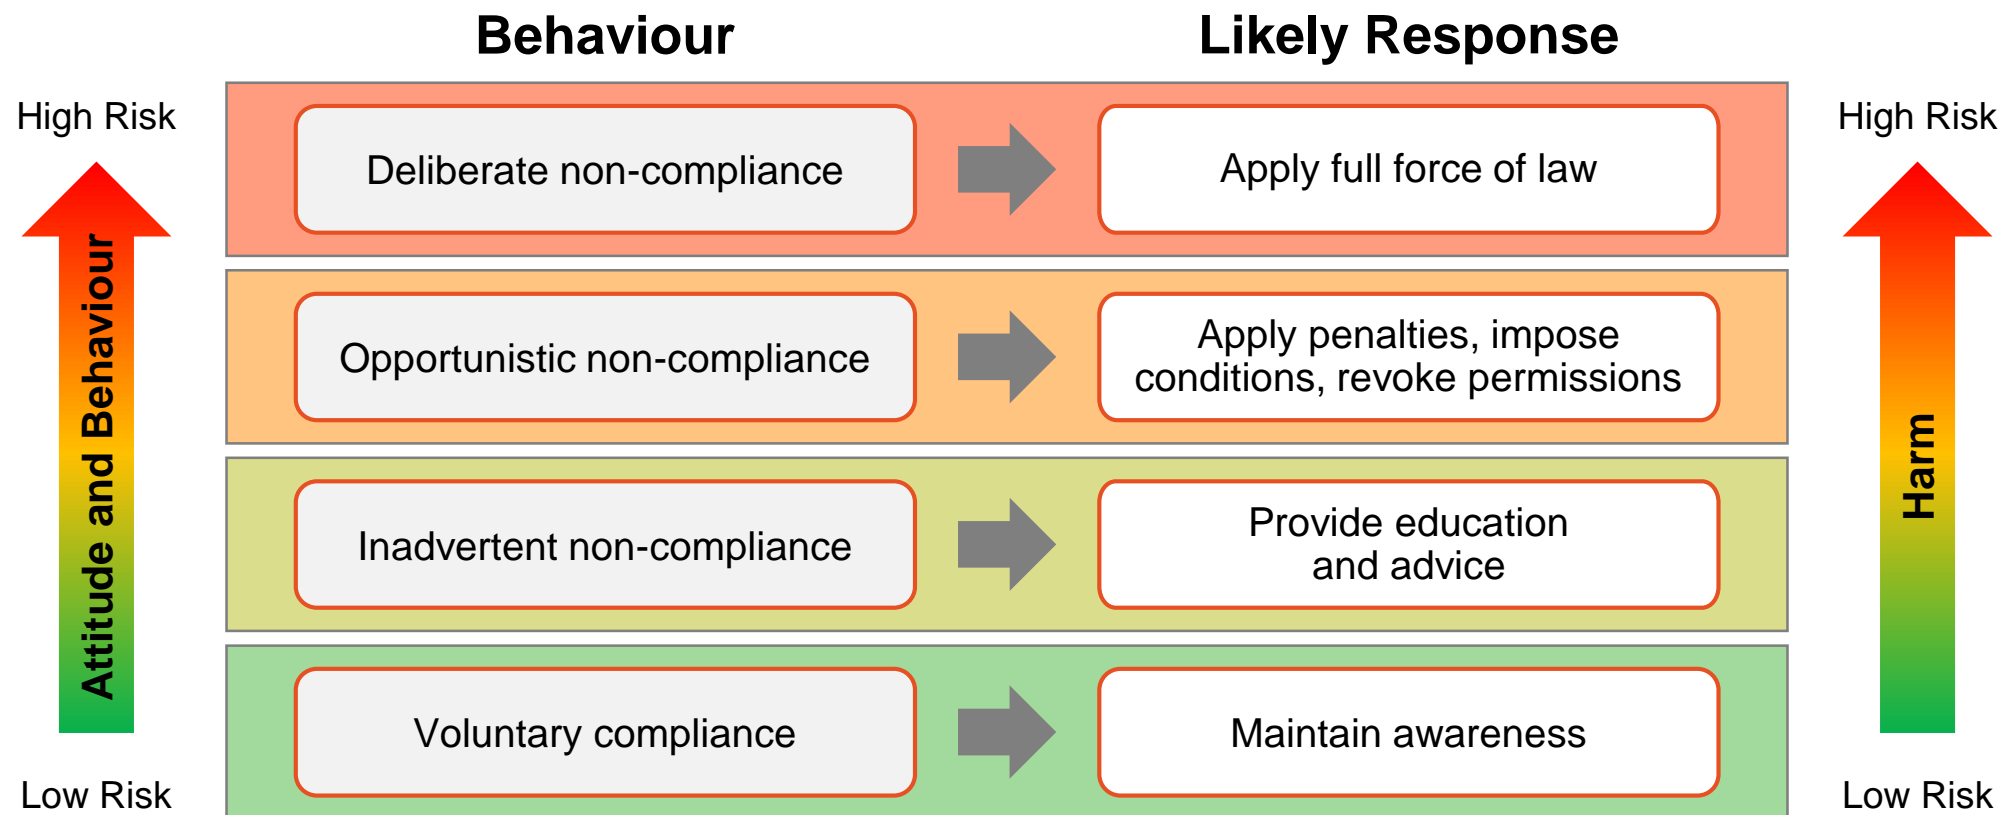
Behaviour

Likely Response

High Risk

Attitude and Behaviour

Low Risk

Deliberate non-compliance

Apply full force of law

Opportunistic non-compliance

Apply penalties, impose conditions, revoke permissions

Inadvertent non-compliance

Provide education and advice

Voluntary compliance

Maintain awareness

High Risk

Harm

Low Risk